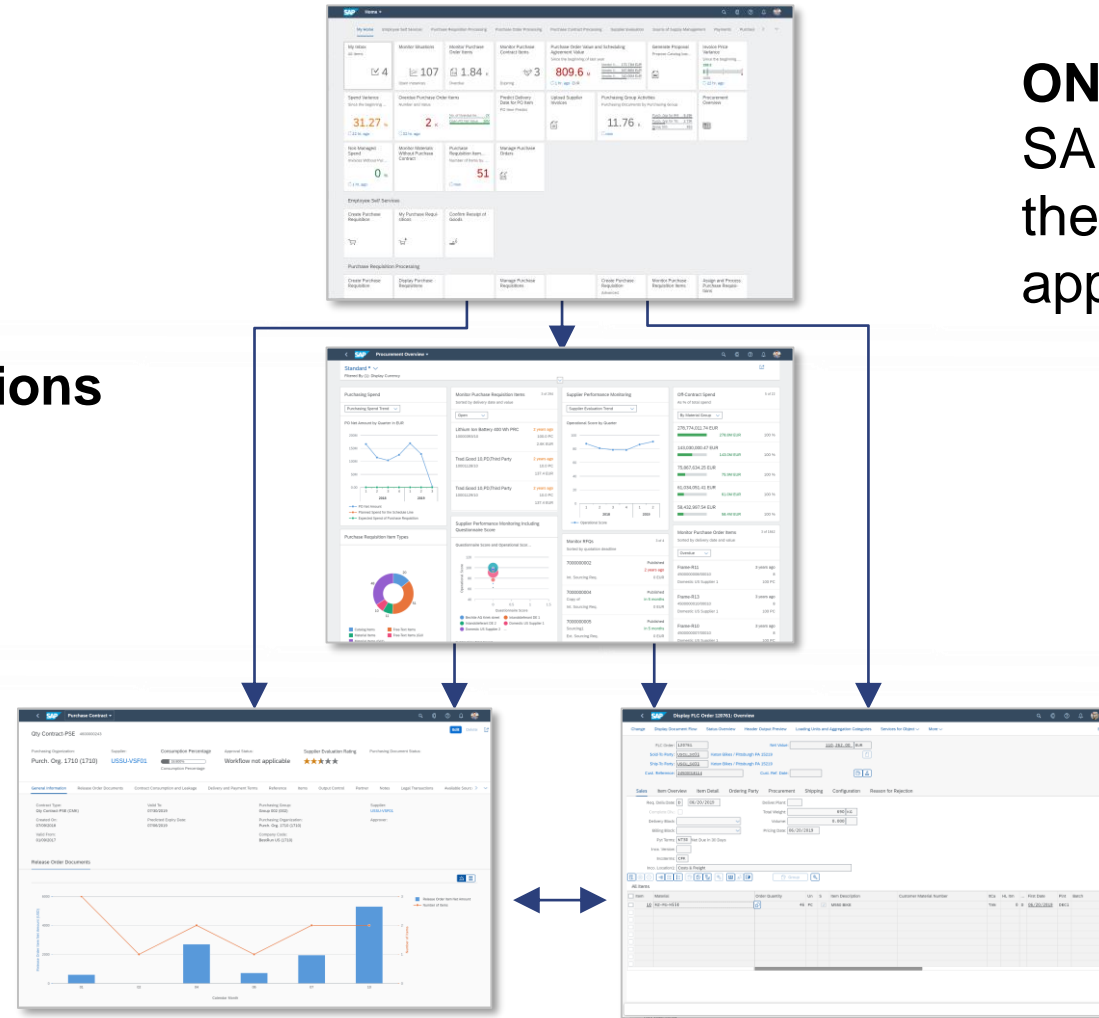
ON
SA
the
app

ions

Home

My Home | Employee Self Services | Purchase Requisition Processing | Purchase Order Processing | Purchase Contract Processing | Supplier Evaluation | Source of Supply Management | Payments

My Inbox
4

Monitor Situations
107

Monitor Purchase Order Items
1.84

Monitor Purchase Contract Items
3

Purchase Order Value and Scheduling Agreement Value
809.6

Spend Variance
31.27

Overdue Purchase Order Items
2

Non-Managed Spend
0

Purchase Requisition Item
51

Employee Self Services

Create Purchase Requisition

My Purchase Requisitions

Confirm Receipt of Goods

Purchase Requisition Processing

Procurement Overview

Standard

Purchasing Spend

Monitor Purchase Requisition Items

Supplier Performance Monitoring

Off-Contract Spend

Purchase Requisition Item Types

Monitor RFQs

Monitor Purchase Order Items

Purchase Contract

Qty Contract PSE

Purch. Org. 1710 (1710)

USSU-VSF01

Consumption Percentage

Workflow not applicable

Release Order Documents

Display PLC Order 120761: Overview

Sales | Item Overview | Item Detail | Ordering Party | Procurement | Shipping | Configuration | Reason for Rejection

All Items